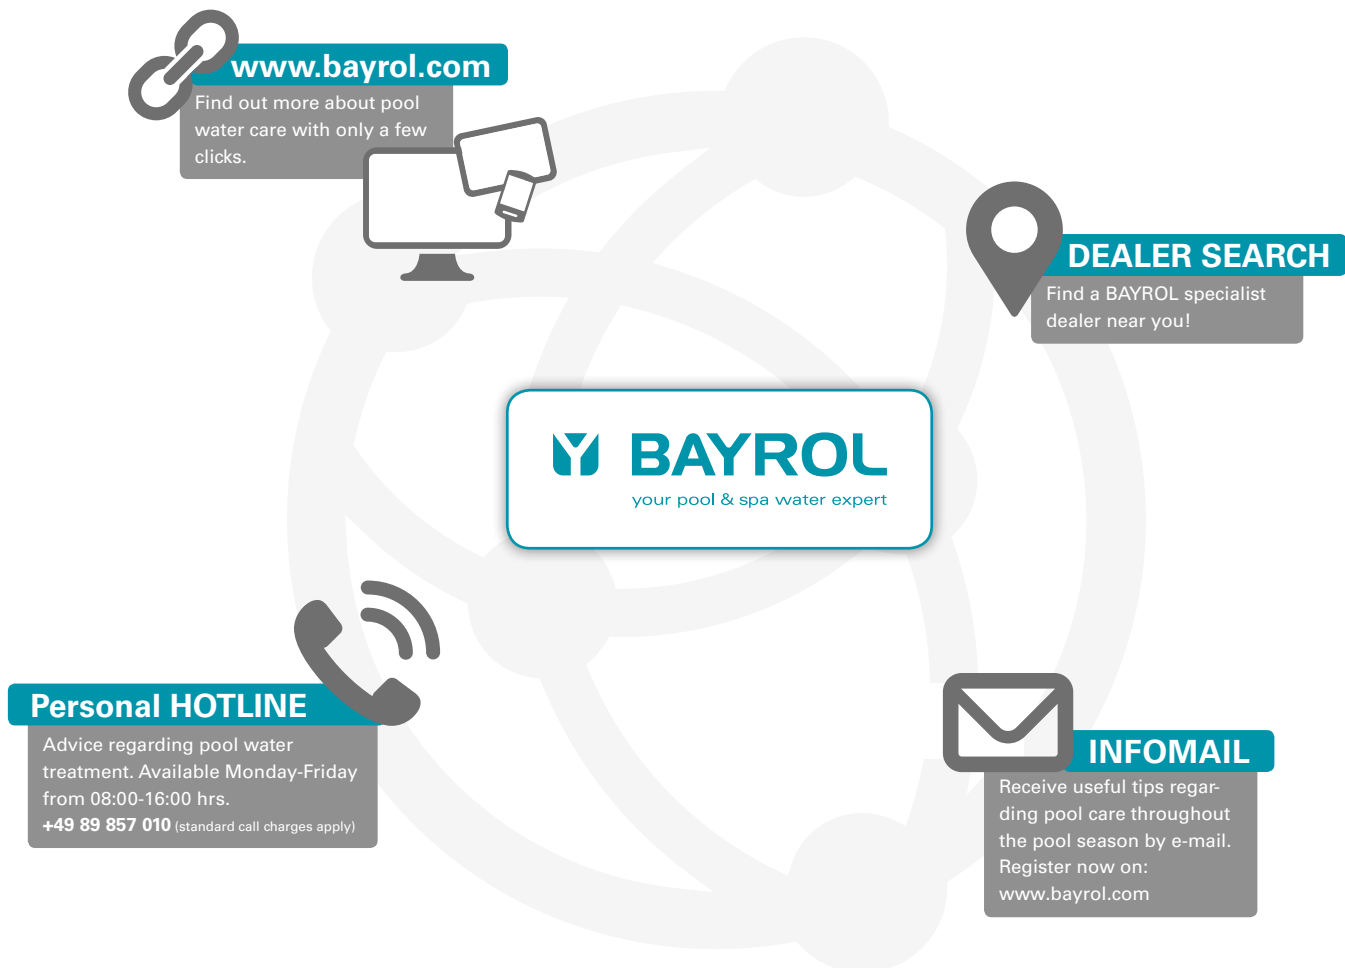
www.bayrol.com

Find out more about pool water care with only a few clicks.

DEALER SEARCH

Find a BAYROL specialist dealer near you!

BAYROL
your pool & spa water expert

Personal HOTLINE

Advice regarding pool water treatment. Available Monday-Friday from 08:00-16:00 hrs.
+49 89 857 010 (standard call charges apply)

INFOMAIL

Receive useful tips regarding pool care throughout the pool season by e-mail. Register now on: www.bayrol.com